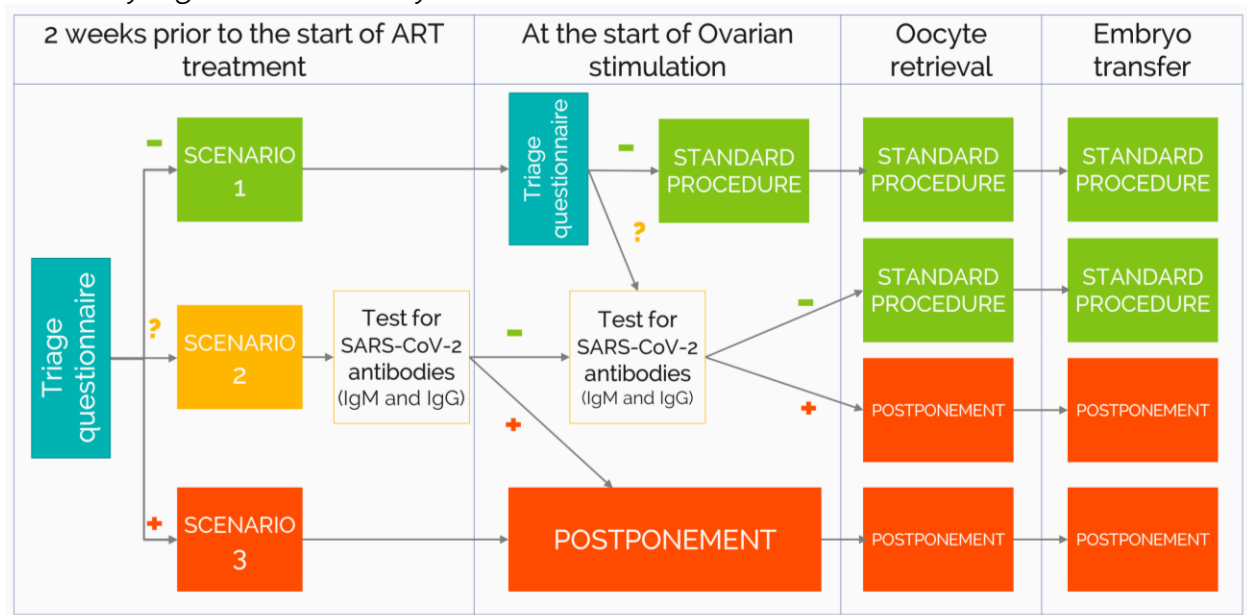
| 2 weeks prior to the start of ART treatment | At the start of Ovarian stimulation | Oocyte retrieval | Embryo transfer |
|---|---|---|---|

Triage questionnaire

−
SCENARIO 1

?
SCENARIO 2

Test for SARS-CoV-2 antibodies (IgM and IgG)

+
SCENARIO 3

Triage questionnaire

−
STANDARD PROCEDURE

?

−

Test for SARS-CoV-2 antibodies (IgM and IgG)

+

POSTPONEMENT

STANDARD PROCEDURE

−
STANDARD PROCEDURE

+
POSTPONEMENT

POSTPONEMENT

STANDARD PROCEDURE

STANDARD PROCEDURE

POSTPONEMENT

POSTPONEMENT